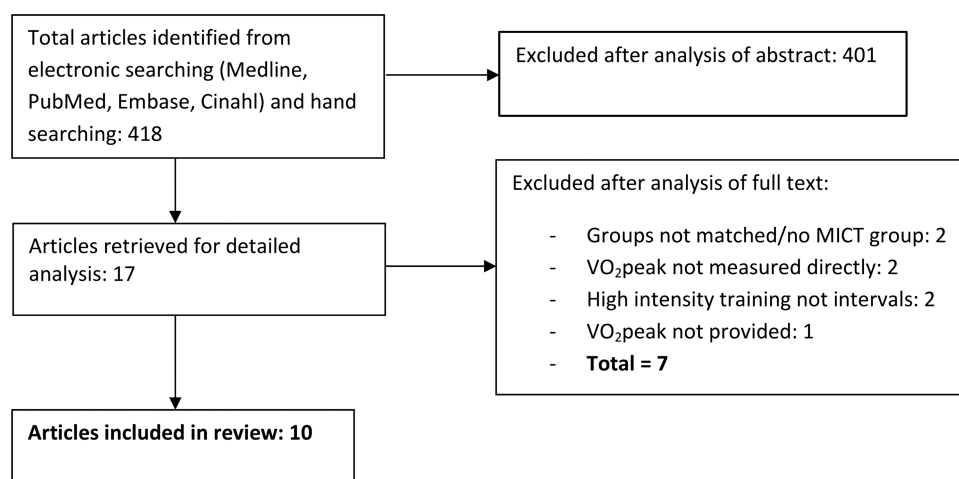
Total articles identified from electronic searching (Medline, PubMed, Embase, Cinahl) and hand searching: 418

Excluded after analysis of abstract: 401

Excluded after analysis of full text:

- Groups not matched/no MICT group: 2
- $VO_2$peak not measured directly: 2
- High intensity training not intervals: 2
- $VO_2$peak not provided: 1
- **Total = 7**

Articles retrieved for detailed analysis: 17

**Articles included in review: 10**